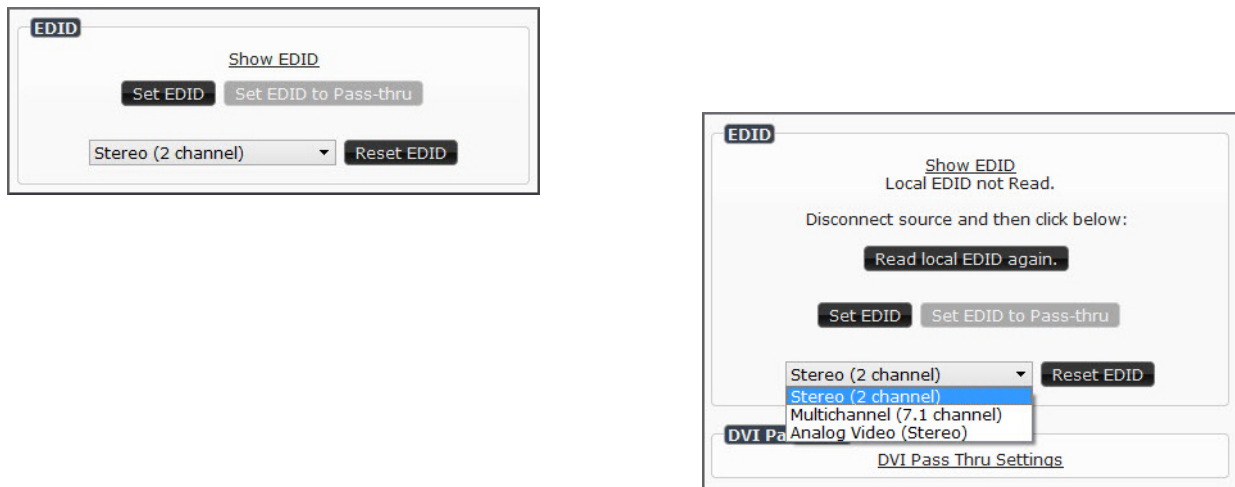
EDID

Show EDID

Set EDID
Set EDID to Pass-thru

Stereo (2 channel)
Reset EDID

EDID

Show EDID
Local EDID not Read.

Disconnect source and then click below:

Read local EDID again.

Set EDID
Set EDID to Pass-thru

Stereo (2 channel)
Reset EDID

Stereo (2 channel)
Multichannel (7.1 channel)
Analog Video (Stereo)

DVI Pa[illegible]

DVI Pass Thru Settings